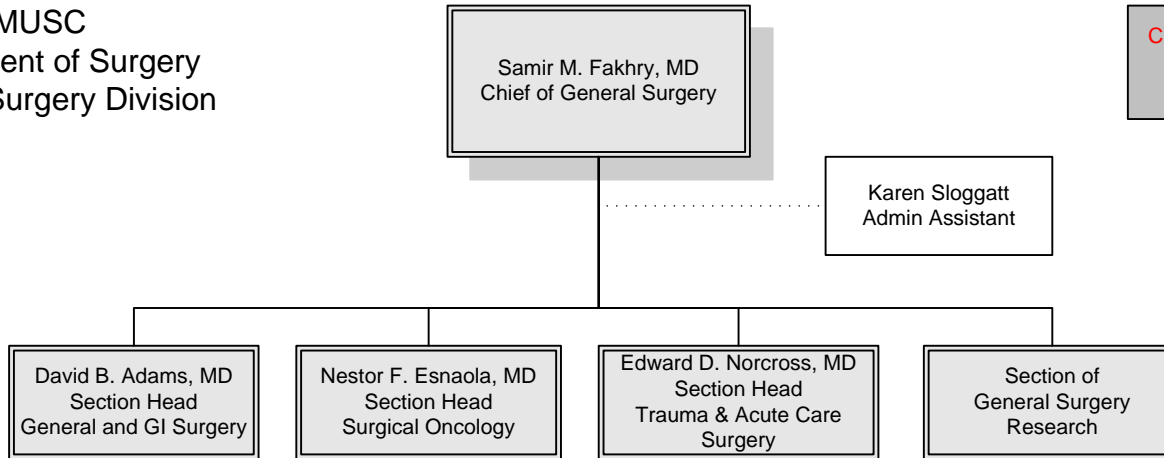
MUSC
ent of Surgery
Surgery Division

Samir M. Fakhry, MD
Chief of General Surgery

C

Karen Sloggatt
Admin Assistant

David B. Adams, MD
Section Head
General and GI Surgery

Nestor F. Esnaola, MD
Section Head
Surgical Oncology

Edward D. Norcross, MD
Section Head
Trauma & Acute Care Surgery

Section of
General Surgery
Research